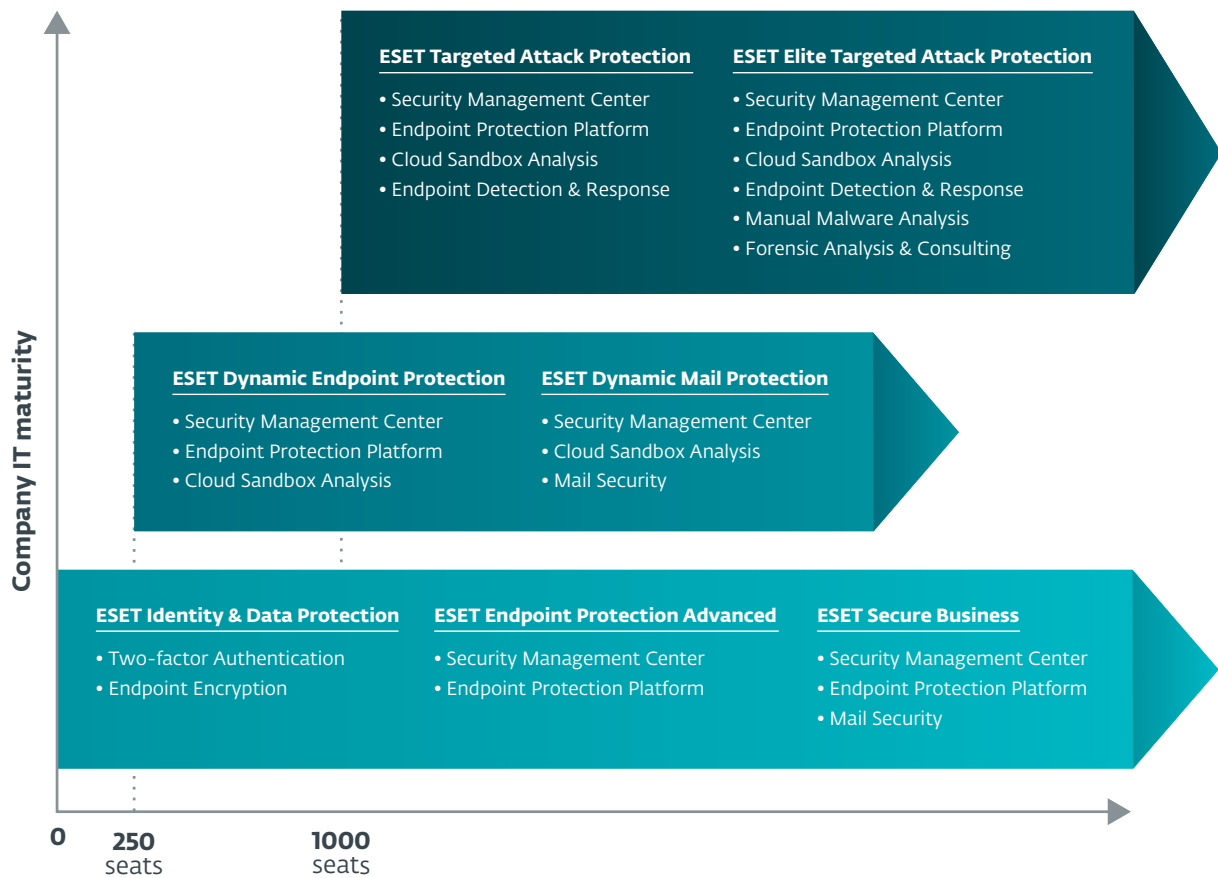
ESET Targeted Attack Protection
• Security Management Center
• Endpoint Protection Platform
• Cloud Sandbox Analysis
• Endpoint Detection & Response

ESET Elite Targeted Attack Protection
• Security Management Center
• Endpoint Protection Platform
• Cloud Sandbox Analysis
• Endpoint Detection & Response
• Manual Malware Analysis
• Forensic Analysis & Consulting

ESET Dynamic Endpoint Protection
• Security Management Center
• Endpoint Protection Platform
• Cloud Sandbox Analysis

ESET Dynamic Mail Protection
• Security Management Center
• Cloud Sandbox Analysis
• Mail Security

ESET Identity & Data Protection
• Two-factor Authentication
• Endpoint Encryption

ESET Endpoint Protection Advanced
• Security Management Center
• Endpoint Protection Platform

ESET Secure Business
• Security Management Center
• Endpoint Protection Platform
• Mail Security

Company IT maturity

0
250 seats
1000 seats